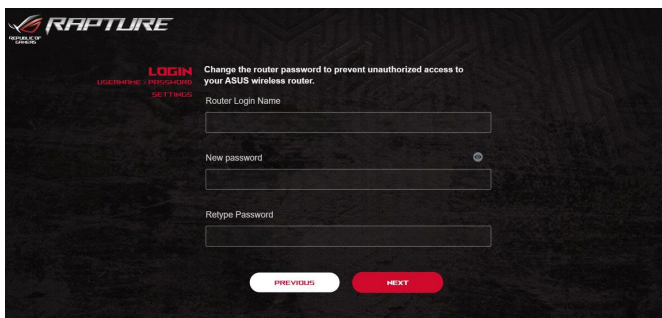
REPUBLIC OF GAMERS
RAPTURE

LOGIN
USERNAME / PASSWORD SETTINGS

Change the router password to prevent unauthorized access to your ASUS wireless router.

Router Login Name

New password

Retype Password

PREVIOUS
NEXT